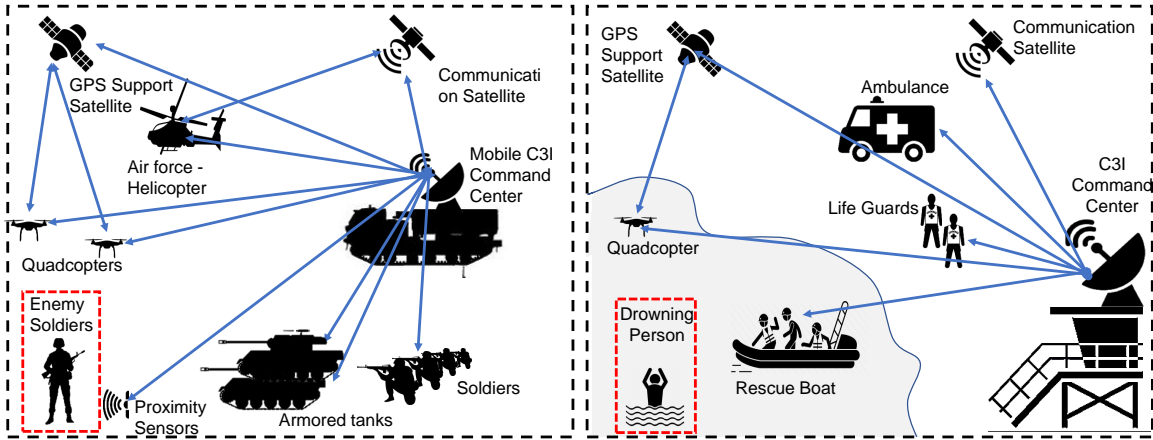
GPS Support Satellite

Communicati on Satellite

Air force - Helicopter

Mobile C3I Command Center

Quadcopters

Enemy Soldiers

Proximity Sensors

Armored tanks

Soldiers

GPS Support Satellite

Communication Satellite

Ambulance

C3I Command Center

Life Guards

Quadcopter

Drowning Person

Rescue Boat